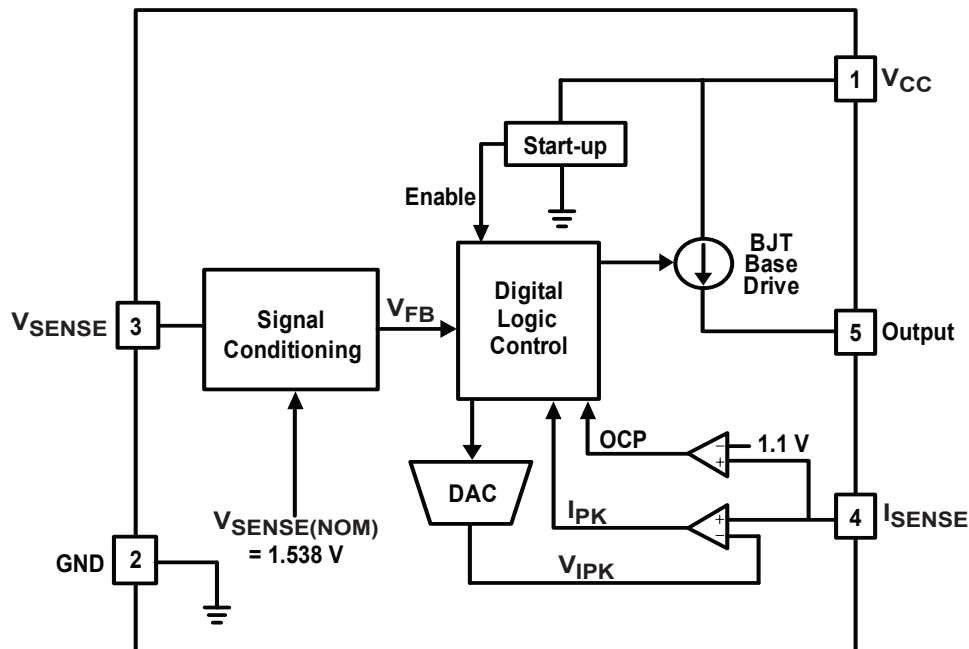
1 $V_{CC}$

Start-up

Enable

BJT Base Drive

$V_{SENSE}$ 3

Signal Conditioning

$V_{FB}$

Digital Logic Control

5 Output

OCP

– 1.1 V
+

DAC

$I_{PK}$

+
–

4 $I_{SENSE}$

$V_{SENSE(NOM)}$ = 1.538 V

GND 2

$V_{IPK}$